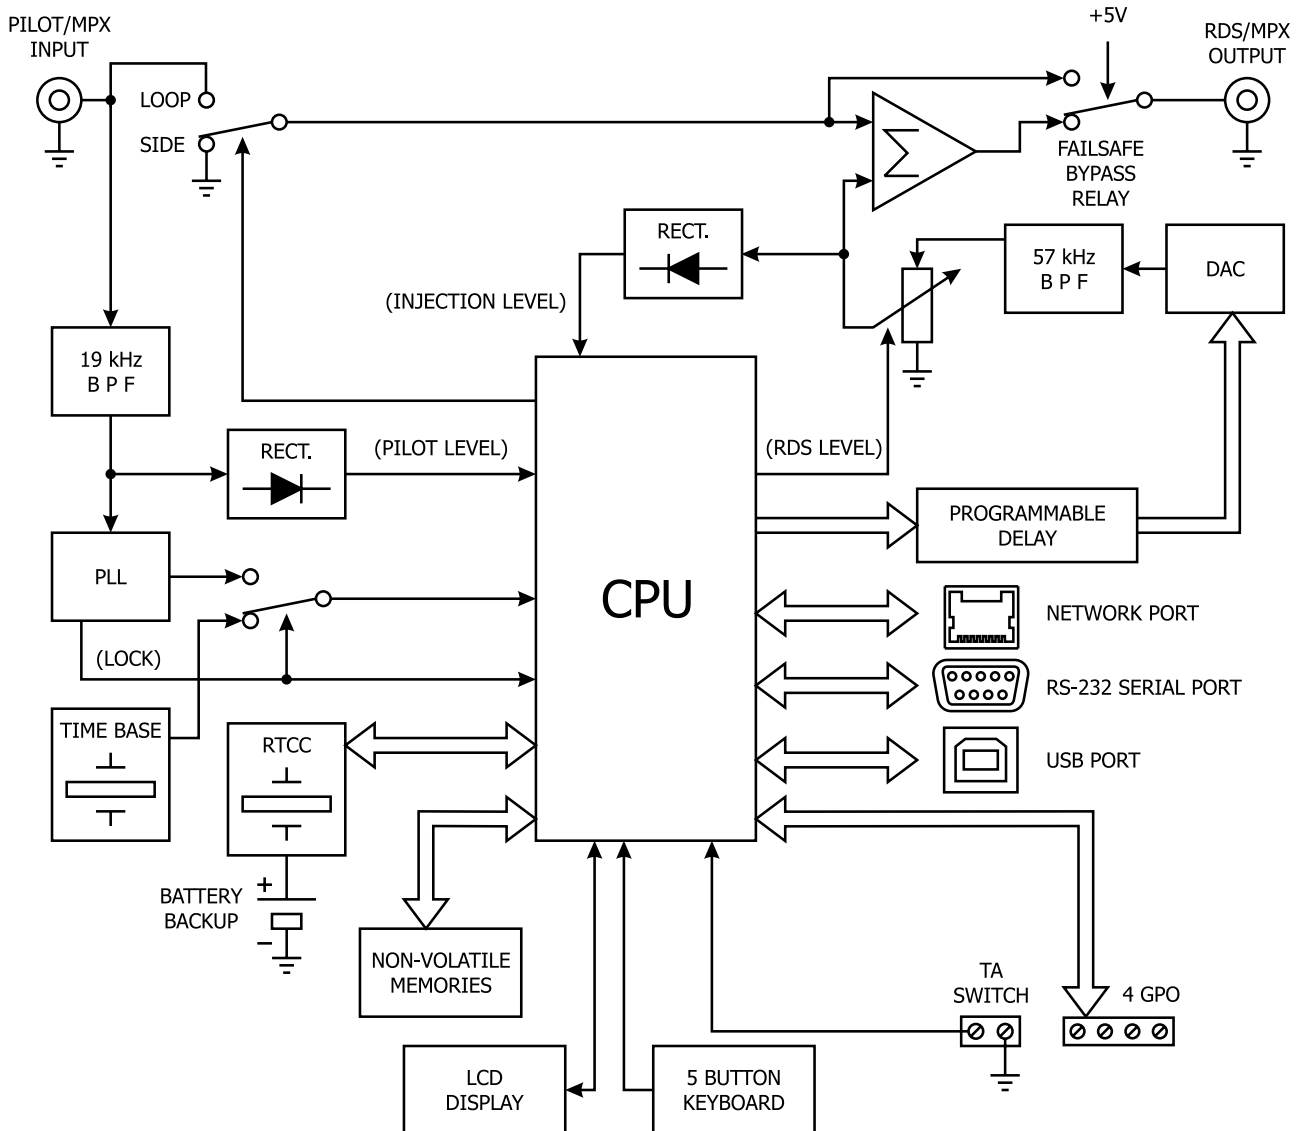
PILOT/MPX INPUT

LOOP

SIDE

+5V

RDS/MPX OUTPUT

$\Sigma$

FAILSAFE BYPASS RELAY

RECT.

(INJECTION LEVEL)

57 kHz B P F

DAC

19 kHz B P F

RECT.

(PILOT LEVEL)

(RDS LEVEL)

PROGRAMMABLE DELAY

PLL

CPU

NETWORK PORT

(LOCK)

RS-232 SERIAL PORT

TIME BASE

RTCC

USB PORT

BATTERY BACKUP

+

−

NON-VOLATILE MEMORIES

TA SWITCH

4 GPO

LCD DISPLAY

5 BUTTON KEYBOARD